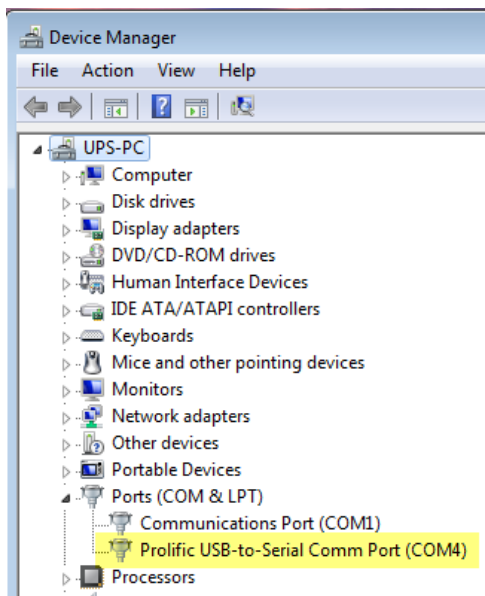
Device Manager

File Action View Help

UPS-PC
Computer
Disk drives
Display adapters
DVD/CD-ROM drives
Human Interface Devices
IDE ATA/ATAPI controllers
Keyboards
Mice and other pointing devices
Monitors
Network adapters
Other devices
Portable Devices
Ports (COM & LPT)
Communications Port (COM1)
Prolific USB-to-Serial Comm Port (COM4)
Processors